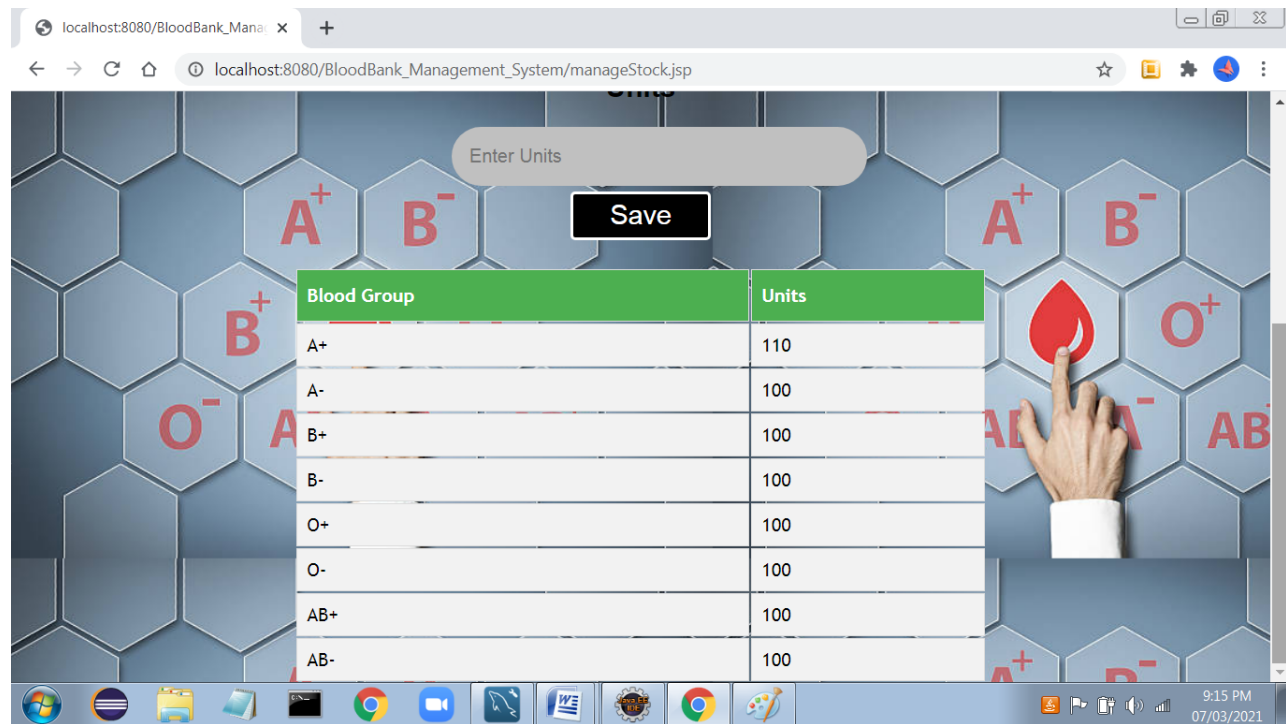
localhost:8080/BloodBank_Mana ×

localhost:8080/BloodBank_Management_System/manageStock.jsp

Units

Enter Units

Save

| Blood Group | Units |
|---|---|
| A+ | 110 |
| A- | 100 |
| B+ | 100 |
| B- | 100 |
| O+ | 100 |
| O- | 100 |
| AB+ | 100 |
| AB- | 100 |

A+ B- B+ O- A A+ B- O+ AB AB A- AB A+ B-

9:15 PM
07/03/2021